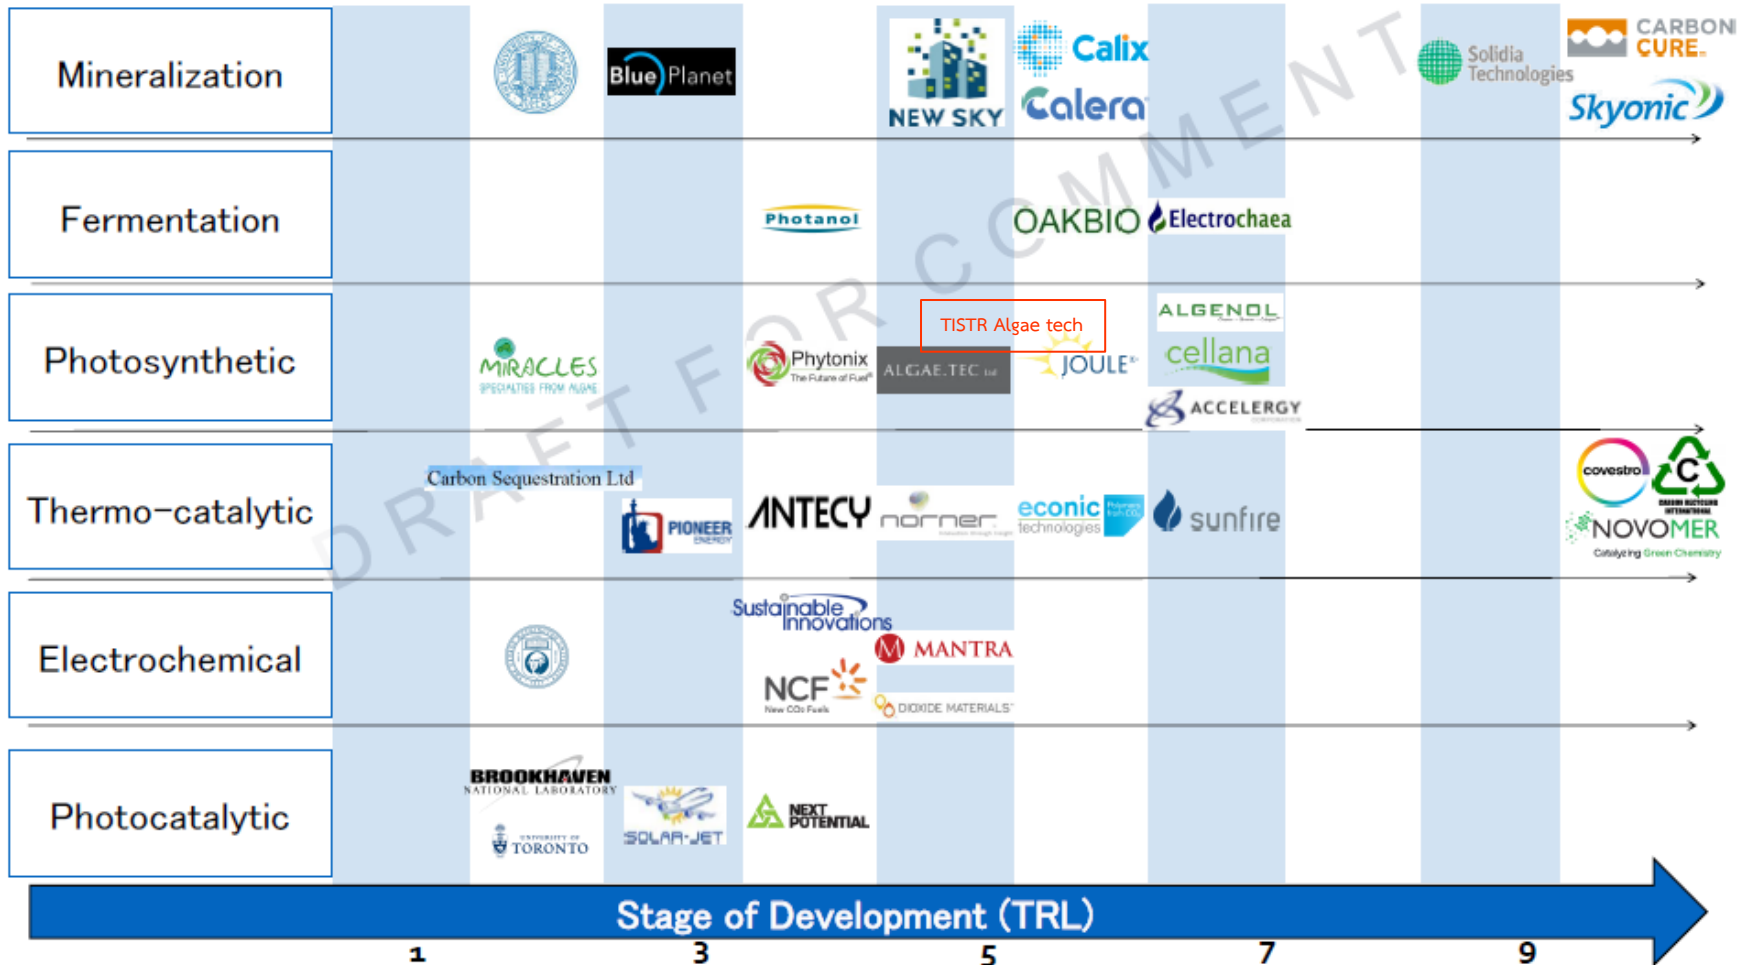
DRAFT FOR COMMENT

Mineralization

Blue Planet

NEW SKY

Calix

Calera

Solidia Technologies

CARBON CURE

Skyonic

Fermentation

Photanol

OAKBIO

Electrochaea

Photosynthetic

MIRACLES SPECIALTIES FROM ALGAE

Phytonix The Future of Fuel

TISTR Algae tech

ALGAE.TEC ltd

JOULE

ALGENOL

cellana

ACCELERGY

Thermo-catalytic

Carbon Sequestration Ltd

PIONEER ENERGY

ANTECY

norner

econic technologies

sunfire

covestro

NOVOMER Catalyzing Green Chemistry

Electrochemical

Sustainable Innovations

MANTRA

NCF New CO₂ Fuels

DIOXIDE MATERIALS

Photocatalytic

BROOKHAVEN NATIONAL LABORATORY

UNIVERSITY OF TORONTO

SOLAR-JET

NEXT POTENTIAL

Stage of Development (TRL)

1 3 5 7 9